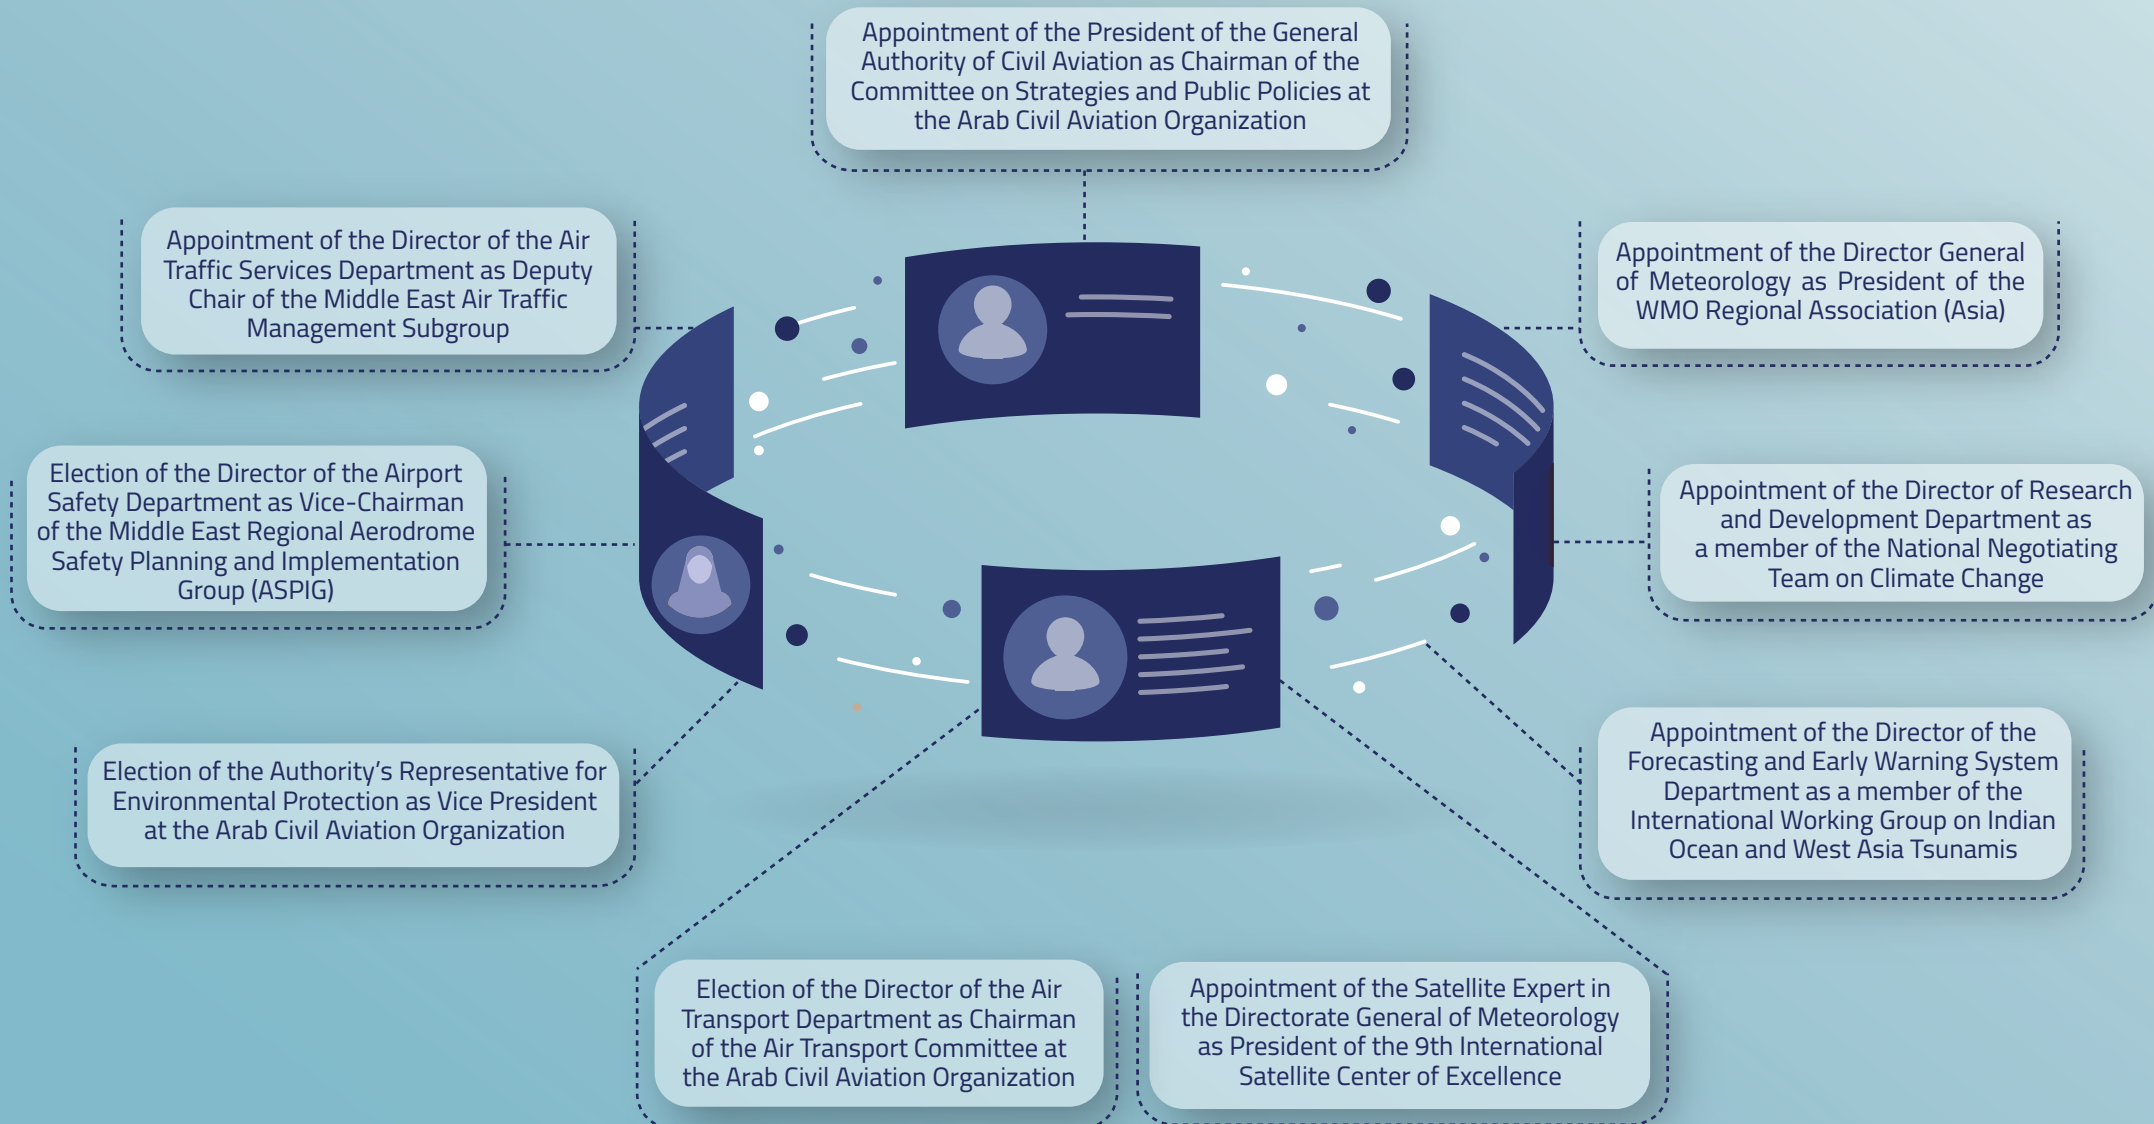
Appointment of the President of the General Authority of Civil Aviation as Chairman of the Committee on Strategies and Public Policies at the Arab Civil Aviation Organization

Appointment of the Director of the Air Traffic Services Department as Deputy Chair of the Middle East Air Traffic Management Subgroup

Appointment of the Director General of Meteorology as President of the WMO Regional Association (Asia)

Election of the Director of the Airport Safety Department as Vice-Chairman of the Middle East Regional Aerodrome Safety Planning and Implementation Group (ASPIG)

Appointment of the Director of Research and Development Department as a member of the National Negotiating Team on Climate Change

Election of the Authority's Representative for Environmental Protection as Vice President at the Arab Civil Aviation Organization

Appointment of the Director of the Forecasting and Early Warning System Department as a member of the International Working Group on Indian Ocean and West Asia Tsunamis

Election of the Director of the Air Transport Department as Chairman of the Air Transport Committee at the Arab Civil Aviation Organization

Appointment of the Satellite Expert in the Directorate General of Meteorology as President of the 9th International Satellite Center of Excellence